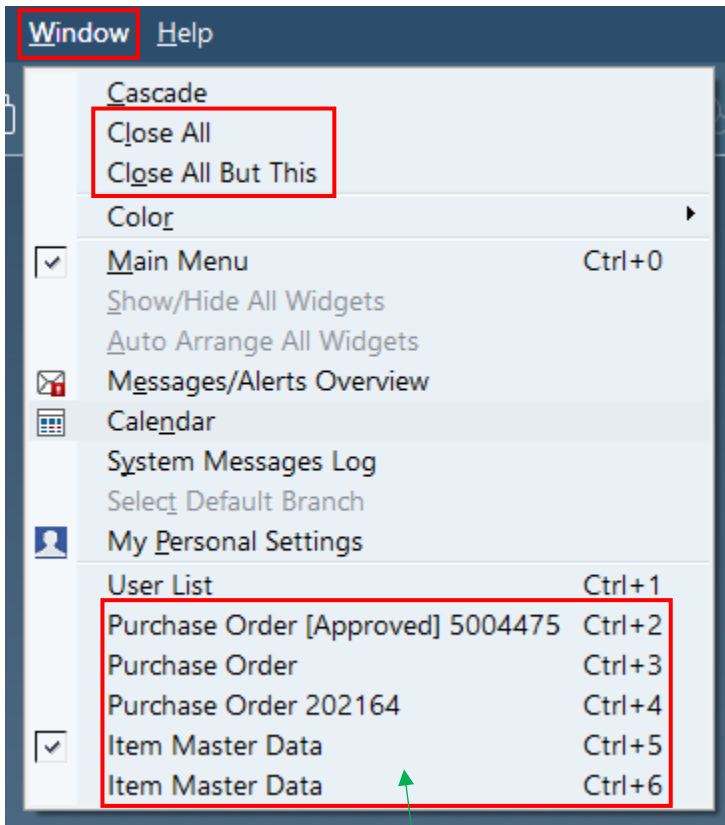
Window Help

Cascade
Close All
Close All But This

Color

Main Menu Ctrl+0
Show/Hide All Widgets
Auto Arrange All Widgets
Messages/Alerts Overview
Calendar
System Messages Log
Select Default Branch
My Personal Settings

User List Ctrl+1
Purchase Order [Approved] 5004475 Ctrl+2
Purchase Order Ctrl+3
Purchase Order 202164 Ctrl+4
Item Master Data Ctrl+5
Item Master Data Ctrl+6